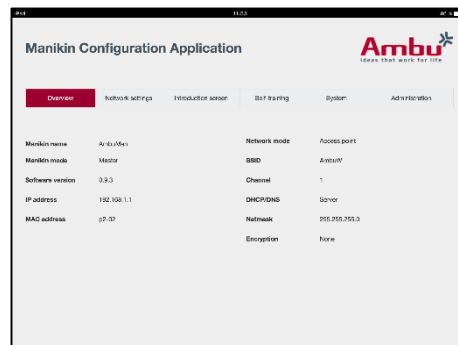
iPad 11:53

Manikin Configuration Application

Ambu
Ideas that work for life

Overview | Network settings | Introduction screen | Self training | System | Administration

| | |
|---|---|
| Manikin name | AmbuMan |
| Manikin mode | Master |
| Software version | 0.9.3 |
| IP address | 192.168.1.1 |
| MAC address | p2-02 |

| | |
|---|---|
| Network mode | Access point |
| SSID | AmbuW |
| Channel | 1 |
| DHCP/DNS | Server |
| Netmask | 255.255.255.0 |
| Encryption | None |